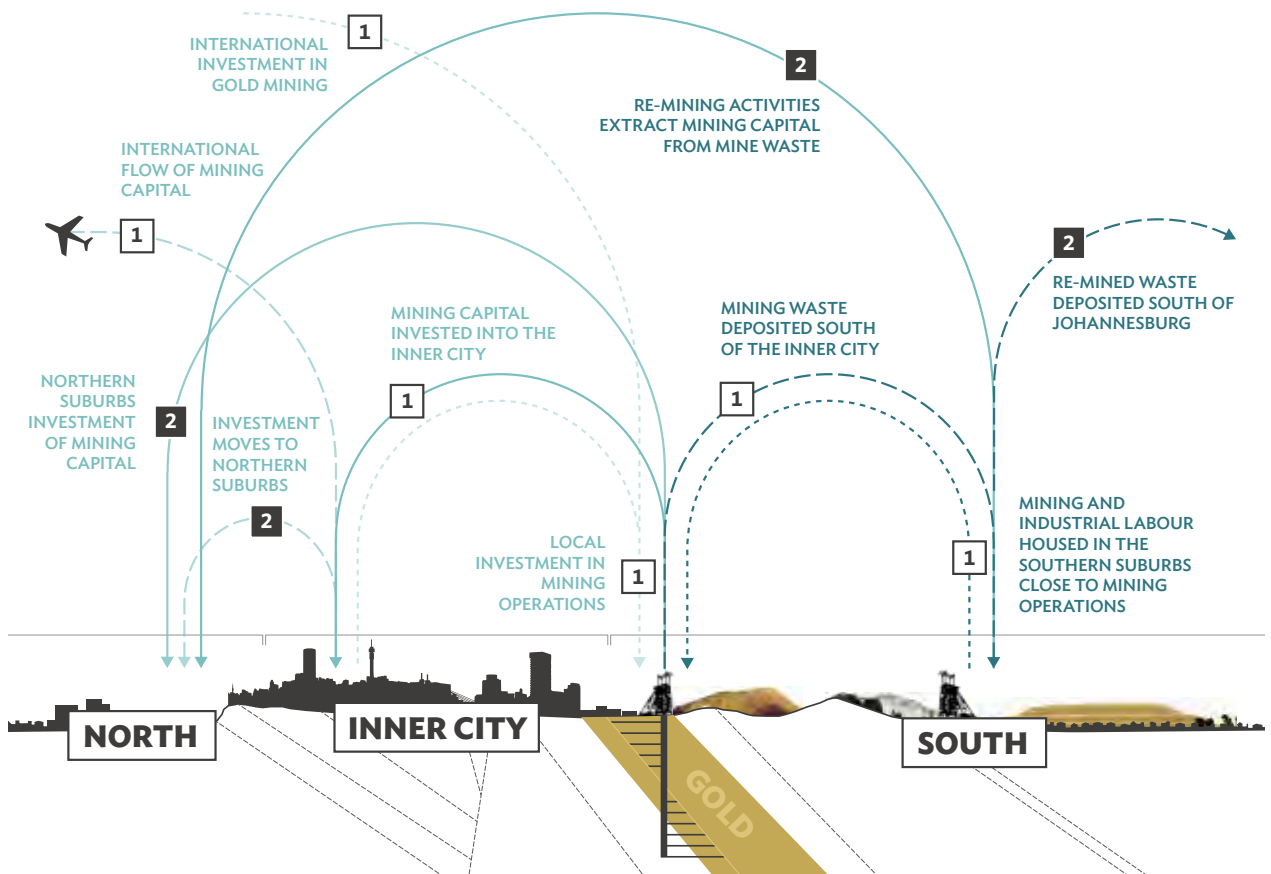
1
INTERNATIONAL INVESTMENT IN GOLD MINING

2
RE-MINING ACTIVITIES EXTRACT MINING CAPITAL FROM MINE WASTE

INTERNATIONAL FLOW OF MINING CAPITAL

1

2
RE-MINED WASTE DEPOSITED SOUTH OF JOHANNESBURG

MINING CAPITAL INVESTED INTO THE INNER CITY

MINING WASTE DEPOSITED SOUTH OF THE INNER CITY

1

1

NORTHERN SUBURBS INVESTMENT OF MINING CAPITAL

2

INVESTMENT MOVES TO NORTHERN SUBURBS

2

LOCAL INVESTMENT IN MINING OPERATIONS

1

1

MINING AND INDUSTRIAL LABOUR HOUSED IN THE SOUTHERN SUBURBS CLOSE TO MINING OPERATIONS

NORTH

INNER CITY

GOLD

SOUTH